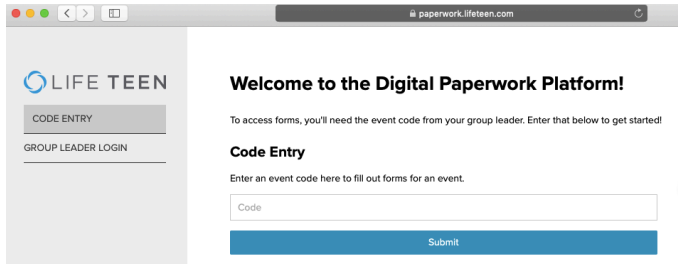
paperwork.lifeteen.com

LIFE TEEN

CODE ENTRY

GROUP LEADER LOGIN

Welcome to the Digital Paperwork Platform!

To access forms, you'll need the event code from your group leader. Enter that below to get started!

Code Entry

Enter an event code here to fill out forms for an event.

Code

Submit